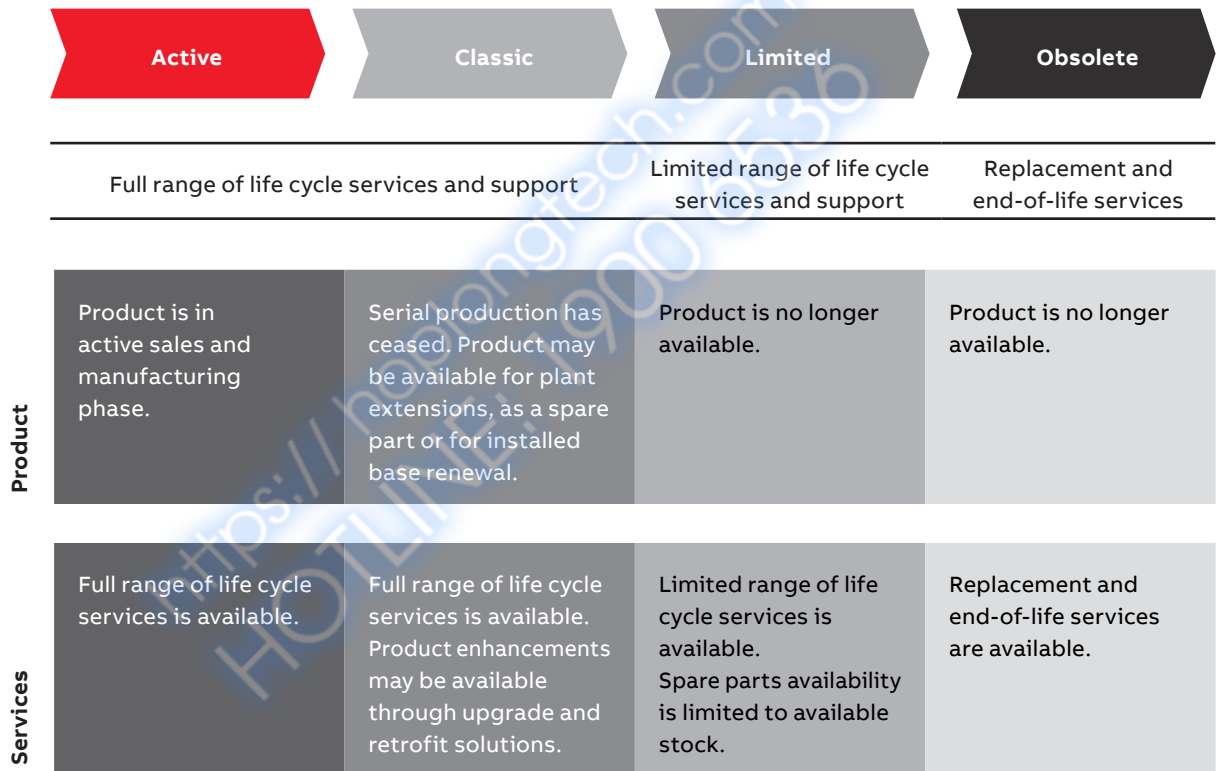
Active | Classic | Limited | Obsolete

| Full range of life cycle services and support | | Limited range of life cycle services and support | Replacement and end-of-life services |
|---|---|---|---|

| | Active | Classic | Limited | Obsolete |
|---|---|---|---|---|
| Product | Product is in active sales and manufacturing phase. | Serial production has ceased. Product may be available for plant extensions, as a spare part or for installed base renewal. | Product is no longer available. | Product is no longer available. |
| Services | Full range of life cycle services is available. | Full range of life cycle services is available. Product enhancements may be available through upgrade and retrofit solutions. | Limited range of life cycle services is available. Spare parts availability is limited to available stock. | Replacement and end-of-life services are available. |

https://hoangtech.com HOTLINE: 1900 6536